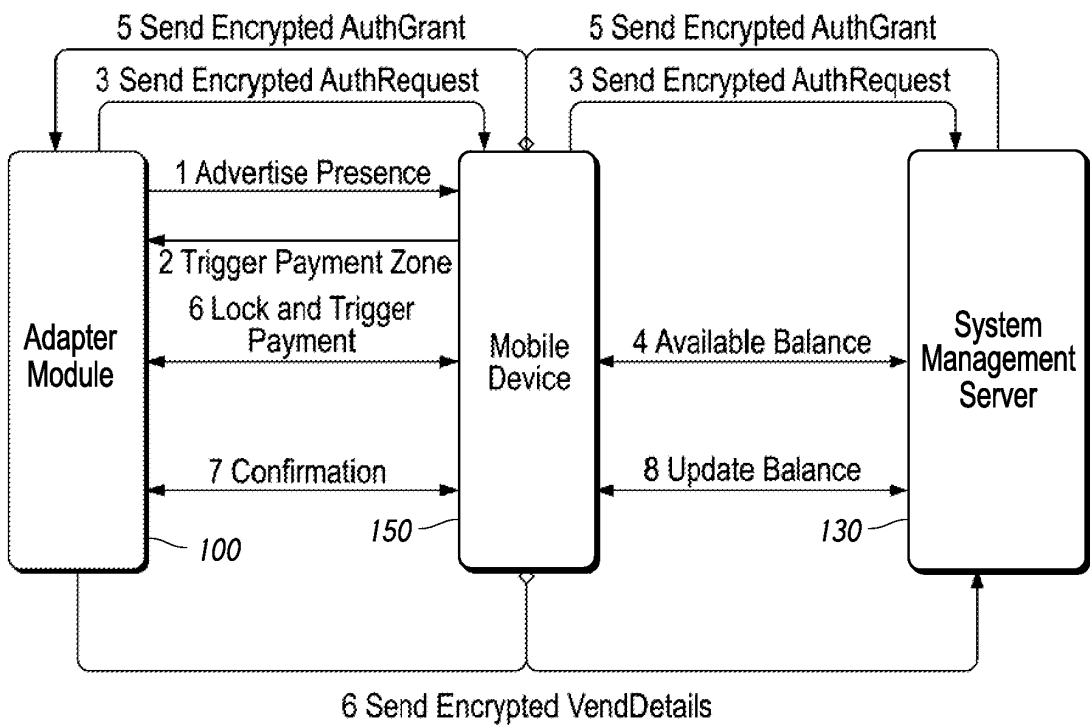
5 Send Encrypted AuthGrant

5 Send Encrypted AuthGrant

3 Send Encrypted AuthRequest

3 Send Encrypted AuthRequest

1 Advertise Presence

2 Trigger Payment Zone

6 Lock and Trigger Payment

Adapter Module

Mobile Device

4 Available Balance

System Management Server

7 Confirmation

8 Update Balance

150

130

100

6 Send Encrypted VendDetails